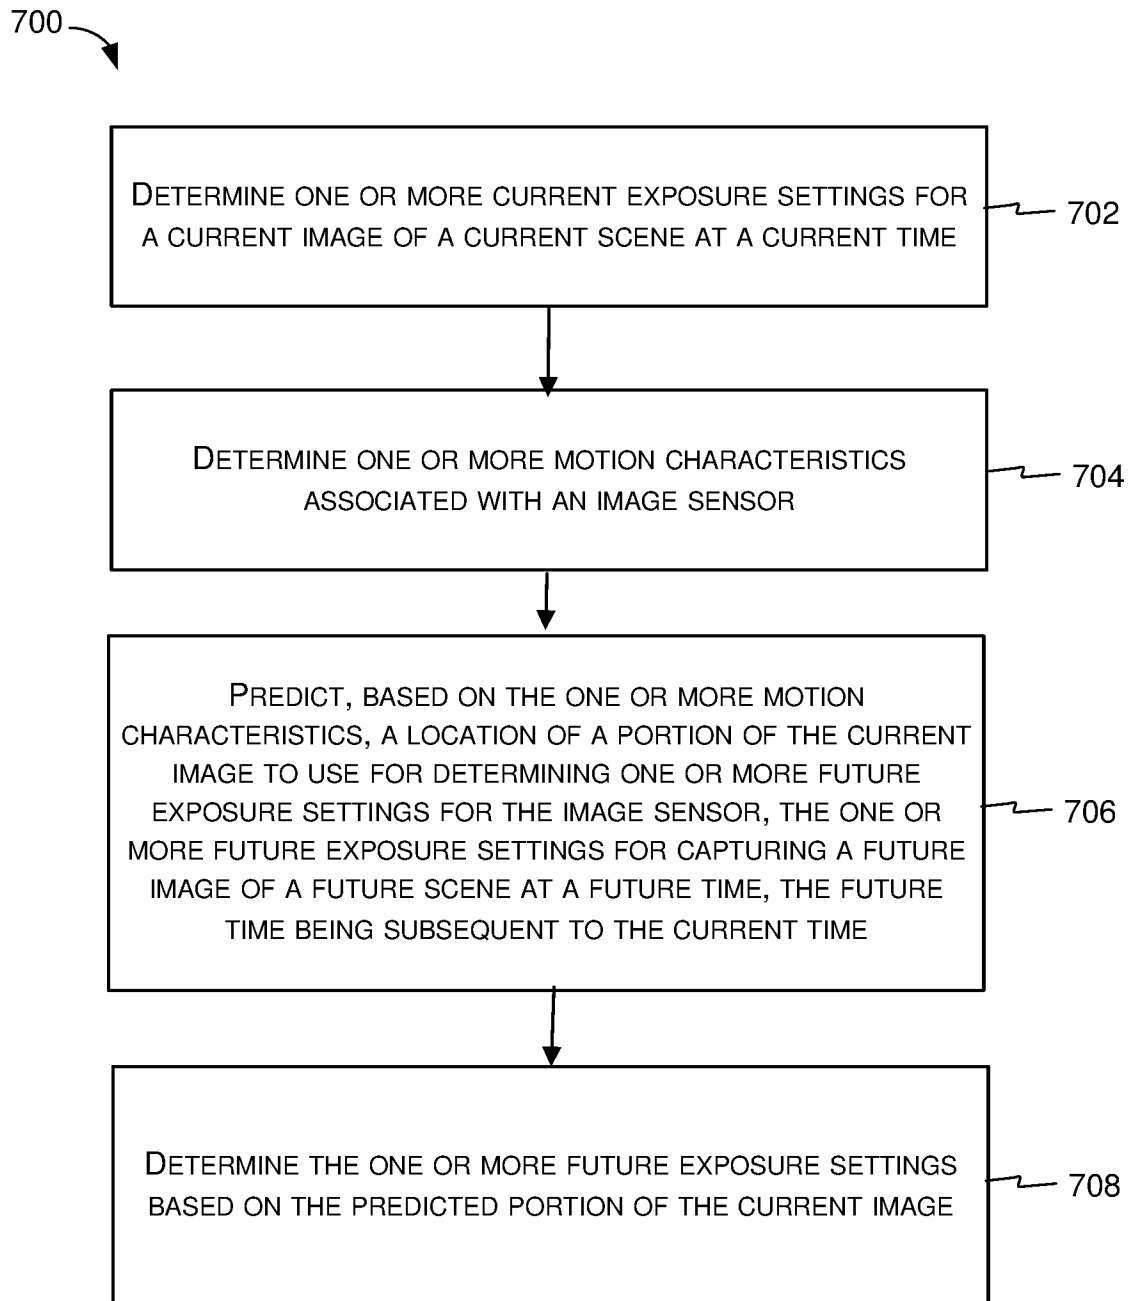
700

Determine one or more current exposure settings for a current image of a current scene at a current time

702

Determine one or more motion characteristics associated with an image sensor

704

Predict, based on the one or more motion characteristics, a location of a portion of the current image to use for determining one or more future exposure settings for the image sensor, the one or more future exposure settings for capturing a future image of a future scene at a future time, the future time being subsequent to the current time

706

Determine the one or more future exposure settings based on the predicted portion of the current image

708